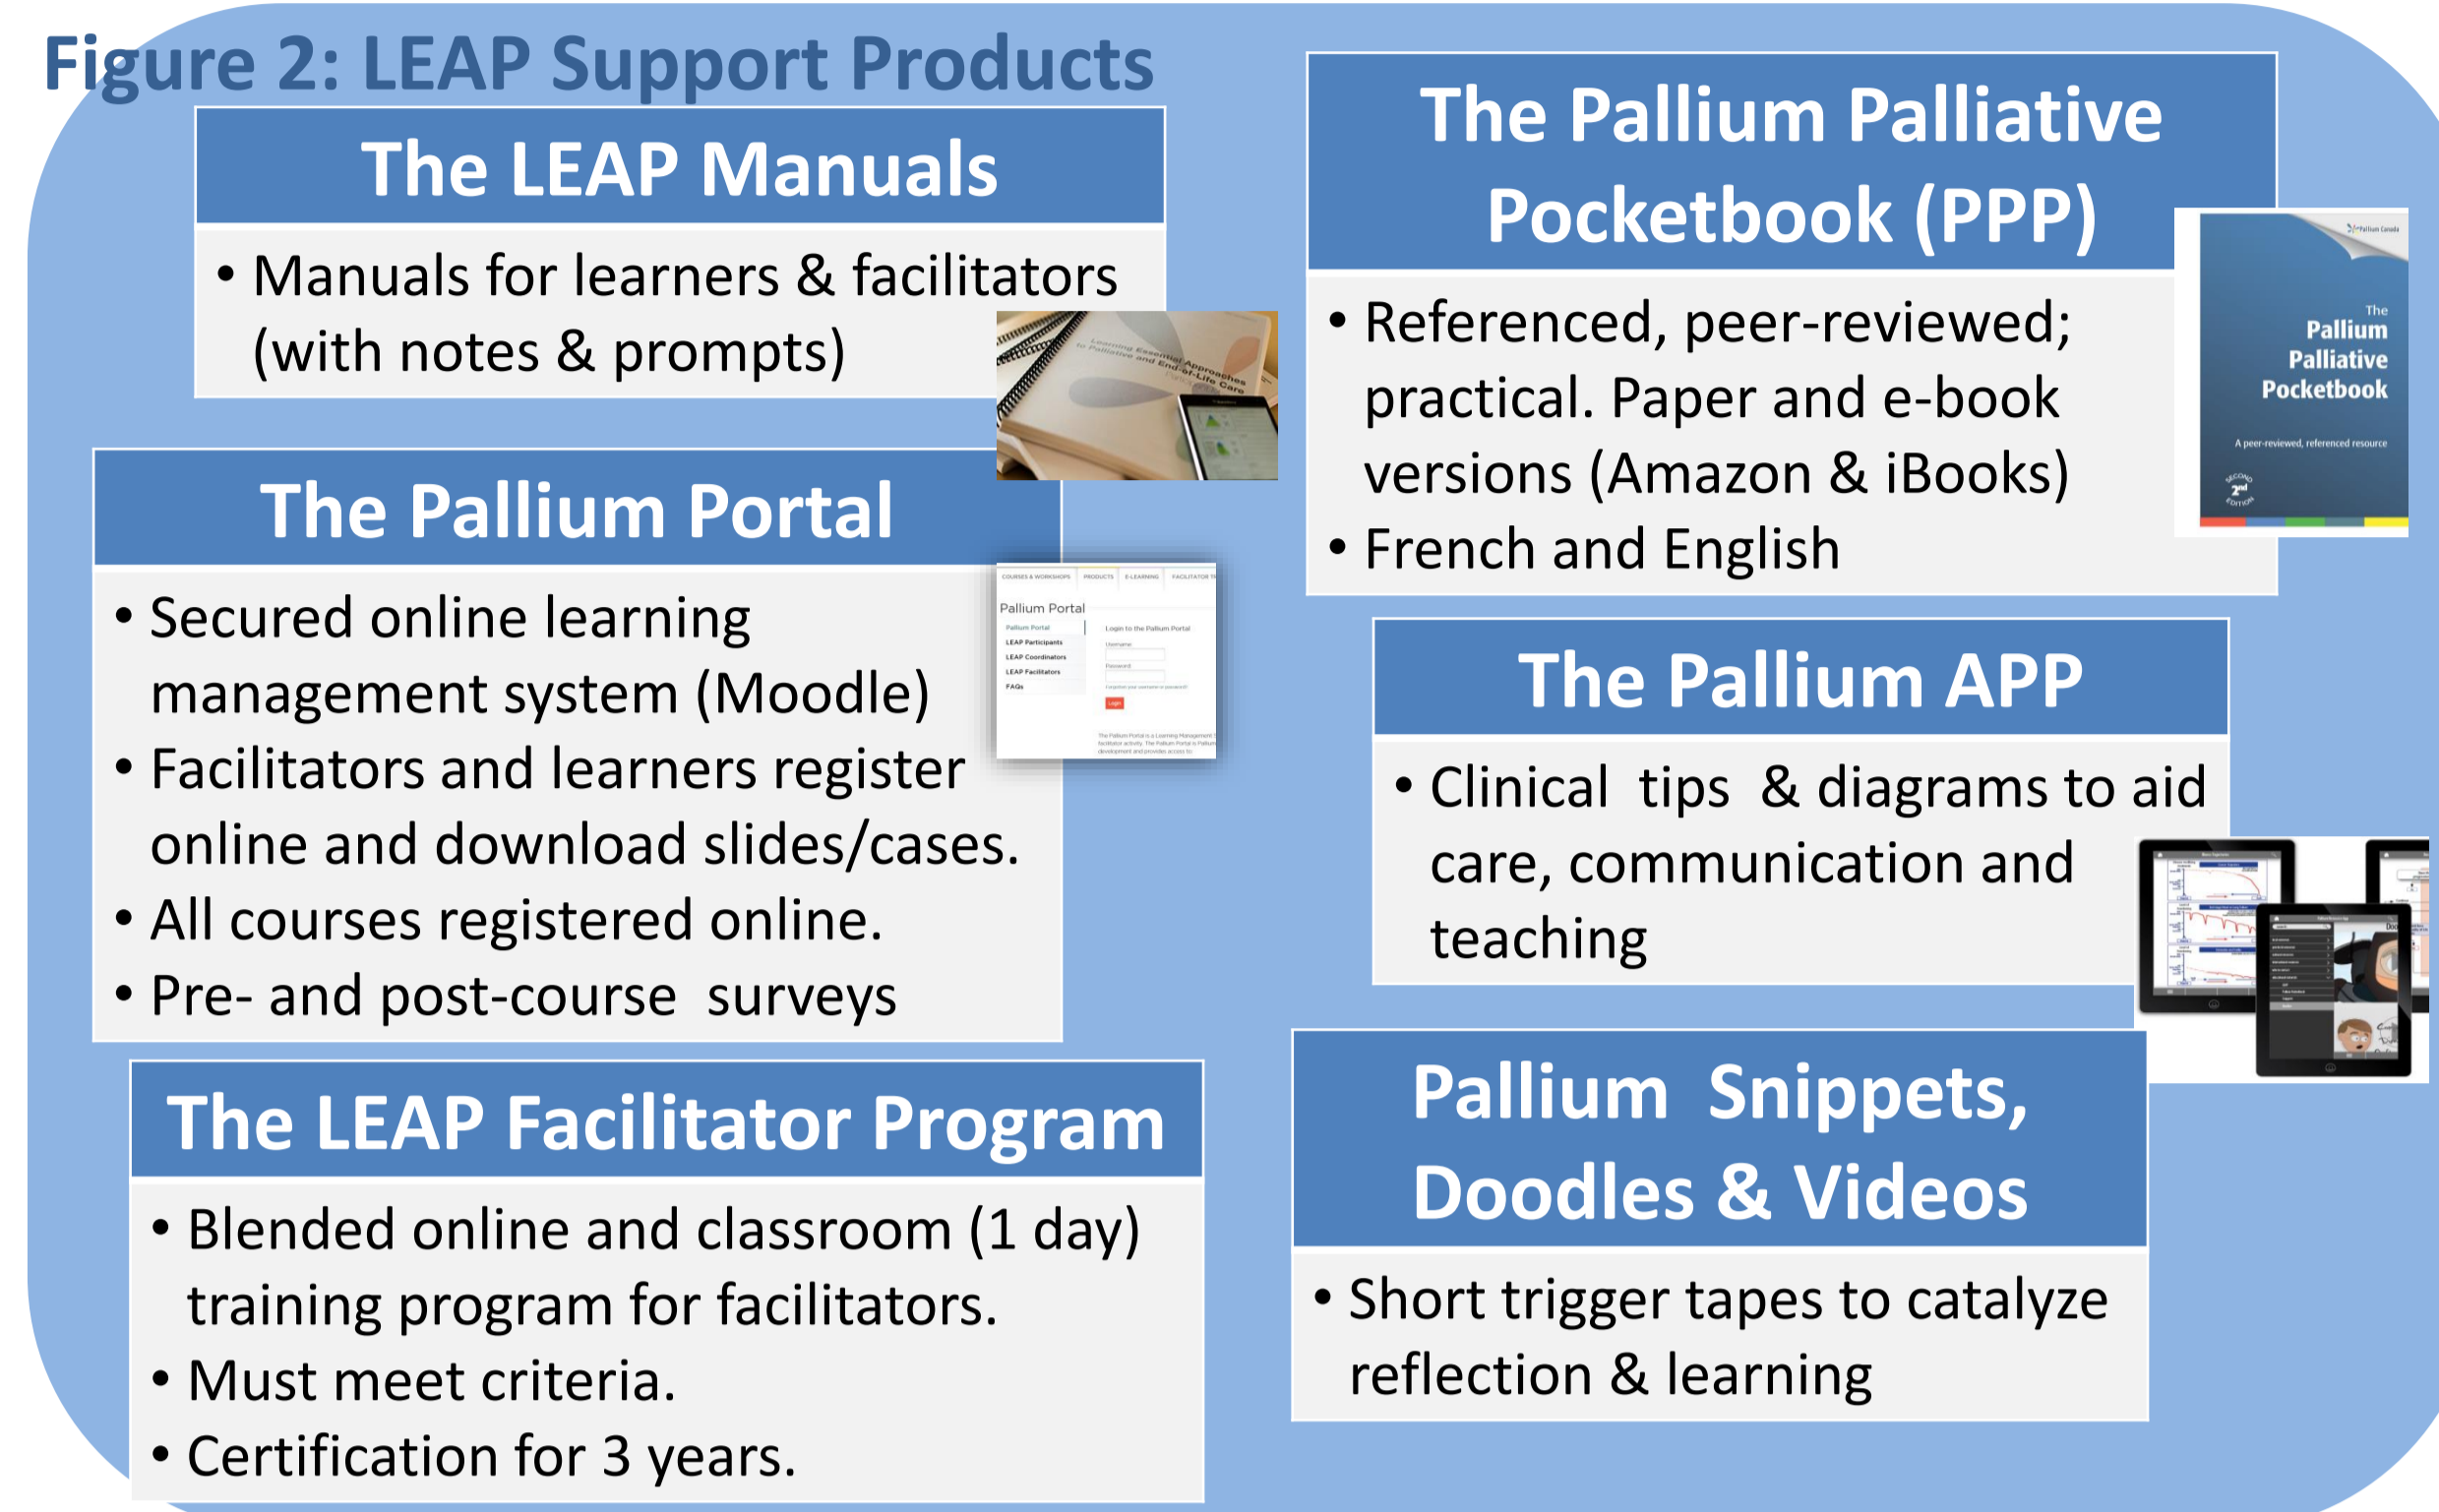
Figure 2: LEAP Support Products

The LEAP Manuals

• Manuals for learners & facilitators (with notes & prompts)

Learning Essential Approaches to Palliative and End-of-Life Care

The Pallium Portal

• Secured online learning management system (Moodle)
• Facilitators and learners register online and download slides/cases.
• All courses registered online.
• Pre- and post-course surveys

Pallium Portal

The LEAP Facilitator Program

• Blended online and classroom (1 day) training program for facilitators.
• Must meet criteria.
• Certification for 3 years.

The Pallium Palliative Pocketbook (PPP)

• Referenced, peer-reviewed; practical. Paper and e-book versions (Amazon & iBooks)
• French and English

Pallium Canada
The Pallium Palliative Pocketbook
A peer-reviewed, referenced resource
Second $2^{nd}$ Edition

The Pallium APP

• Clinical tips & diagrams to aid care, communication and teaching

Pallium Snippets, Doodles & Videos

• Short trigger tapes to catalyze reflection & learning